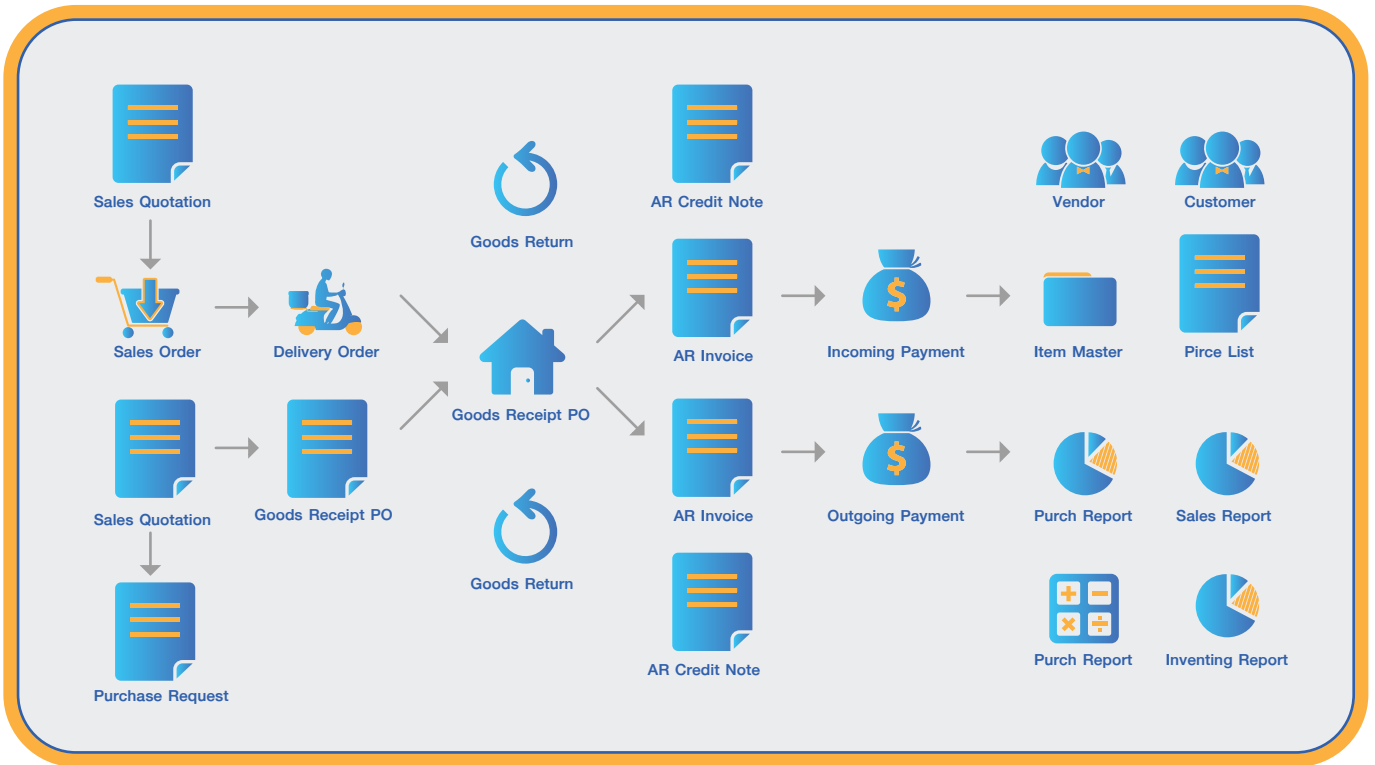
Sales Quotation

Sales Order

Delivery Order

Sales Quotation

Goods Receipt PO

Purchase Request

Goods Return

Goods Receipt PO

Goods Return

AR Credit Note

AR Invoice

AR Invoice

AR Credit Note

Incoming Payment

Outgoing Payment

Vendor

Customer

Item Master

Pirce List

Purch Report

Sales Report

Purch Report

Inventing Report